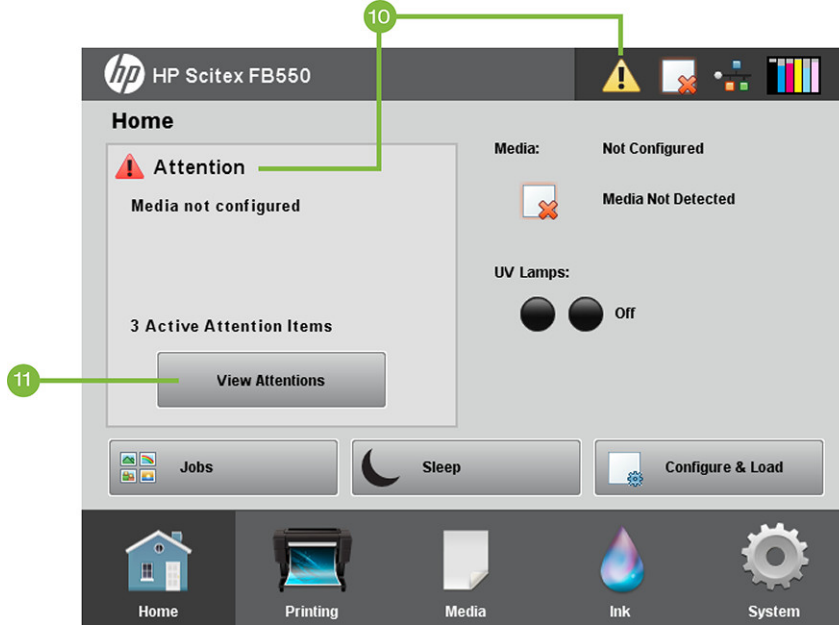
10

hp HP Scitex FB550

Home

Attention

Media not configured

3 Active Attention Items

View Attentions

11

Media: Not Configured

Media Not Detected

UV Lamps:

Off

Jobs

Sleep

Configure & Load

Home

Printing

Media

Ink

System